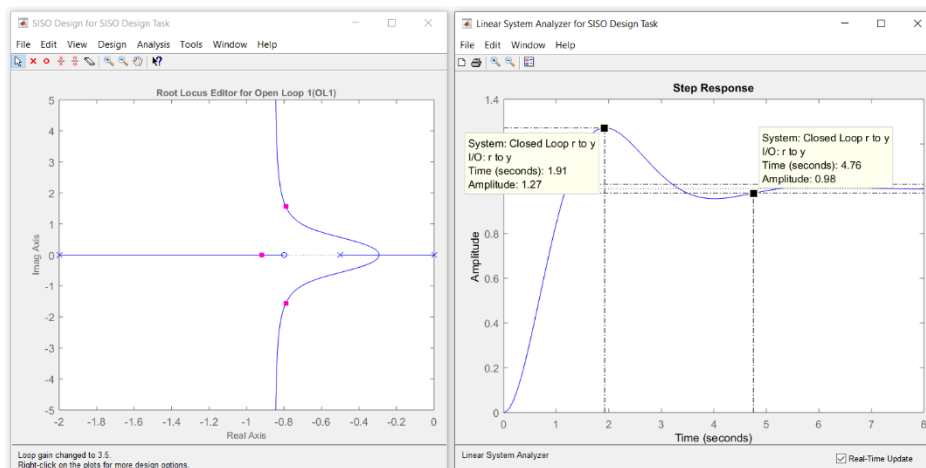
SISO Design for SISO Design Task

File Edit View Design Analysis Tools Window Help

Root Locus Editor for Open Loop 1(OL1)

5
4
3
2
1
0
-1
-2
-3
-4
-5

Imag Axis

-2 -1.8 -1.6 -1.4 -1.2 -1 -0.8 -0.6 -0.4 -0.2 0

Real Axis

Loop gain changed to 3.5.
Right-click on the plots for more design options.

Linear System Analyzer for SISO Design Task

File Edit Window Help

Step Response

System: Closed Loop r to y
I/O: r to y
Time (seconds): 1.91
Amplitude: 1.27

System: Closed Loop r to y
I/O: r to y
Time (seconds): 4.76
Amplitude: 0.98

1.4
0.8
0.6
0.4
0.2
0

Amplitude

0 1 2 3 4 5 6 7 8

Time (seconds)

Linear System Analyzer

Real-Time Update